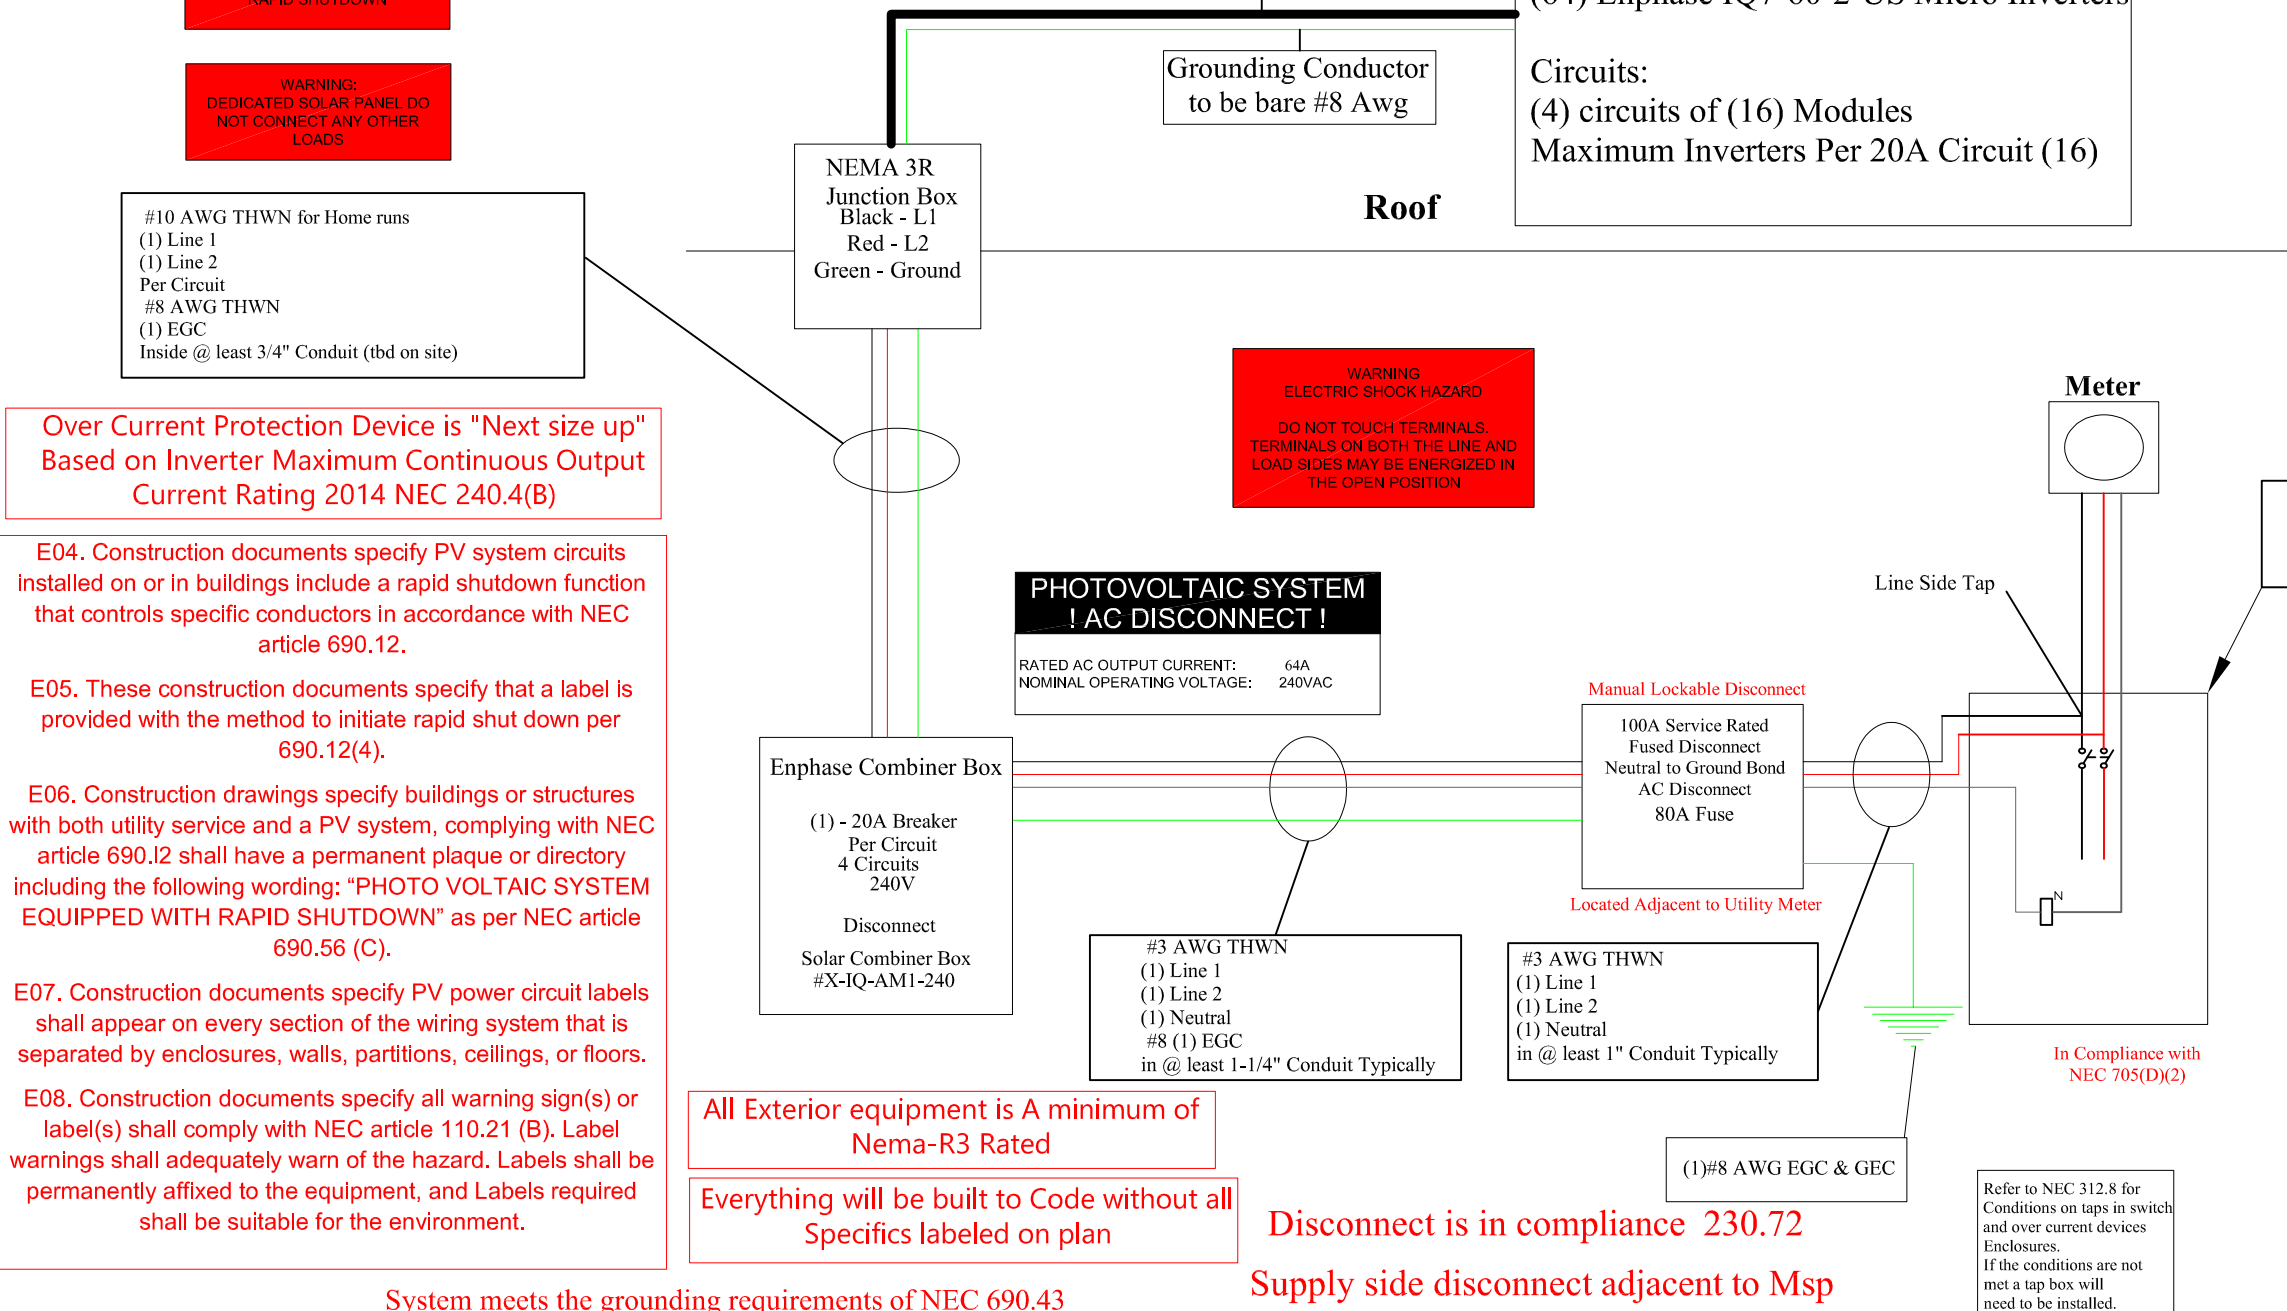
RAPID SHUTDOWN

WARNING:
DEDICATED SOLAR PANEL DO NOT CONNECT ANY OTHER LOADS

(64) Enphase IQ7-60-2-US Micro Inverters

Circuits:
(4) circuits of (16) Modules
Maximum Inverters Per 20A Circuit (16)

Grounding Conductor to be bare #8 Awg

NEMA 3R Junction Box
Black - L1
Red - L2
Green - Ground

Roof

#10 AWG THWN for Home runs
(1) Line 1
(1) Line 2
Per Circuit
#8 AWG THWN
(1) EGC
Inside @ least 3/4" Conduit (tbd on site)

Over Current Protection Device is "Next size up" Based on Inverter Maximum Continuous Output Current Rating 2014 NEC 240.4(B)

WARNING
ELECTRIC SHOCK HAZARD

DO NOT TOUCH TERMINALS. TERMINALS ON BOTH THE LINE AND LOAD SIDES MAY BE ENERGIZED IN THE OPEN POSITION

Meter

E04. Construction documents specify PV system circuits installed on or in buildings include a rapid shutdown function that controls specific conductors in accordance with NEC article 690.12.

E05. These construction documents specify that a label is provided with the method to initiate rapid shut down per 690.12(4).

E06. Construction drawings specify buildings or structures with both utility service and a PV system, complying with NEC article 690.l2 shall have a permanent plaque or directory including the following wording: “PHOTO VOLTAIC SYSTEM EQUIPPED WITH RAPID SHUTDOWN” as per NEC article 690.56 (C).

E07. Construction documents specify PV power circuit labels shall appear on every section of the wiring system that is separated by enclosures, walls, partitions, ceilings, or floors.

E08. Construction documents specify all warning sign(s) or label(s) shall comply with NEC article 110.21 (B). Label warnings shall adequately warn of the hazard. Labels shall be permanently affixed to the equipment, and Labels required shall be suitable for the environment.

PHOTOVOLTAIC SYSTEM
! AC DISCONNECT !

RATED AC OUTPUT CURRENT: 64A
NOMINAL OPERATING VOLTAGE: 240VAC

Line Side Tap

Manual Lockable Disconnect

100A Service Rated Fused Disconnect Neutral to Ground Bond AC Disconnect 80A Fuse

Located Adjacent to Utility Meter

Enphase Combiner Box

(1) - 20A Breaker Per Circuit
4 Circuits
240V

Disconnect

Solar Combiner Box #X-IQ-AM1-240

#3 AWG THWN
(1) Line 1
(1) Line 2
(1) Neutral
#8 (1) EGC
in @ least 1-1/4" Conduit Typically

#3 AWG THWN
(1) Line 1
(1) Line 2
(1) Neutral
in @ least 1" Conduit Typically

N

In Compliance with NEC 705(D)(2)

All Exterior equipment is A minimum of Nema-R3 Rated

Everything will be built to Code without all Specifics labeled on plan

(1)#8 AWG EGC & GEC

Disconnect is in compliance 230.72

Supply side disconnect adjacent to Msp

Refer to NEC 312.8 for Conditions on taps in switch and over current devices Enclosures.
If the conditions are not met a tap box will need to be installed.

System meets the grounding requirements of NEC 690.43